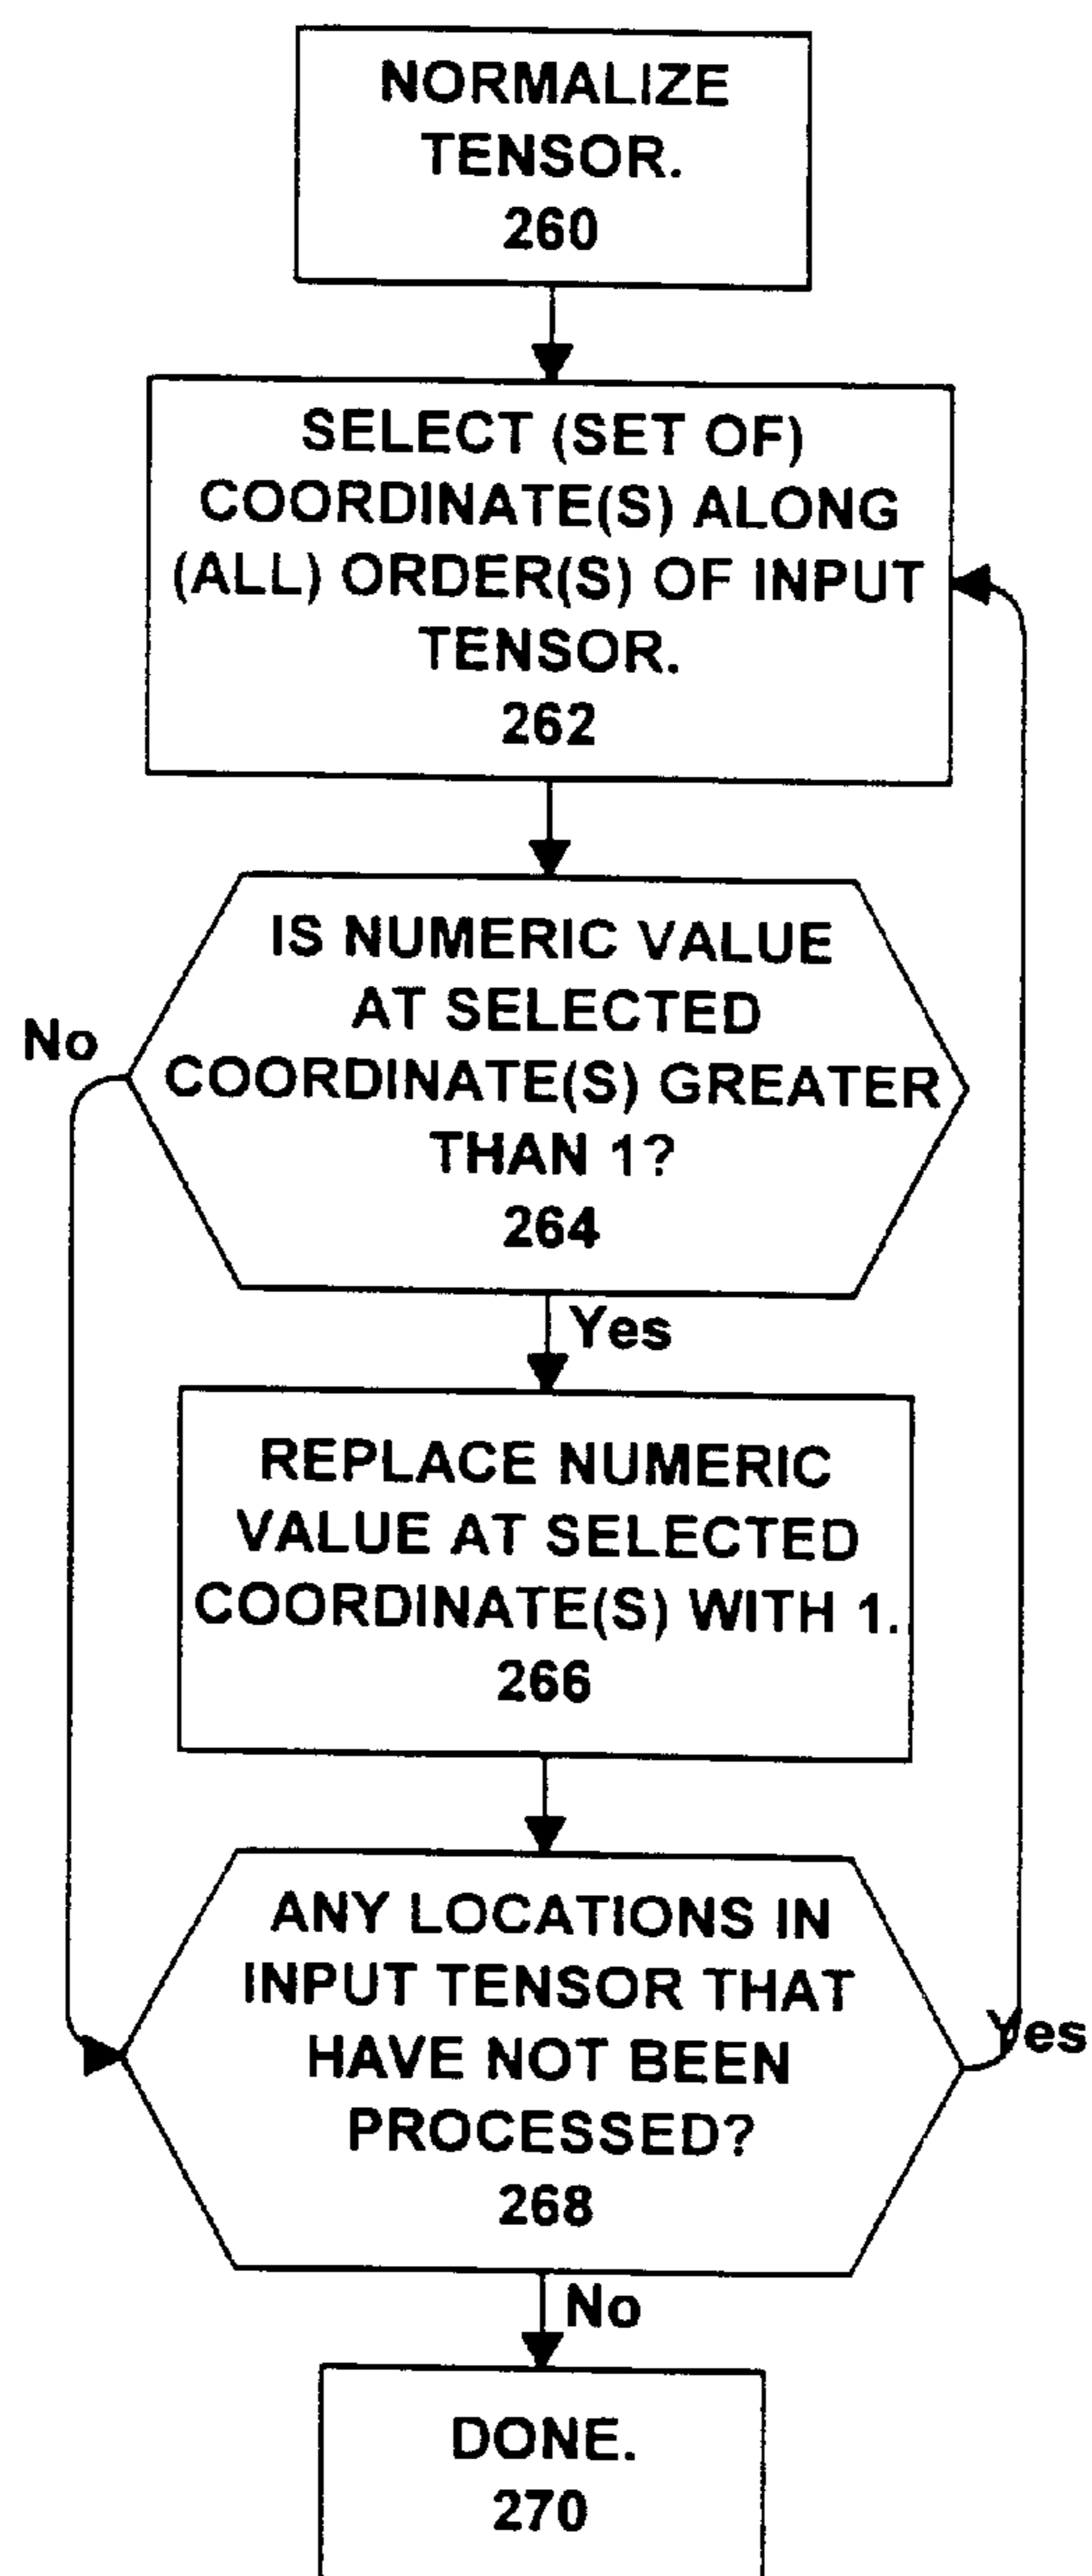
NORMALIZE TENSOR.
260

SELECT (SET OF) COORDINATE(S) ALONG (ALL) ORDER(S) OF INPUT TENSOR.
262

IS NUMERIC VALUE AT SELECTED COORDINATE(S) GREATER THAN 1?
264

No

Yes

REPLACE NUMERIC VALUE AT SELECTED COORDINATE(S) WITH 1.
266

ANY LOCATIONS IN INPUT TENSOR THAT HAVE NOT BEEN PROCESSED?
268

Yes

No

DONE.
270